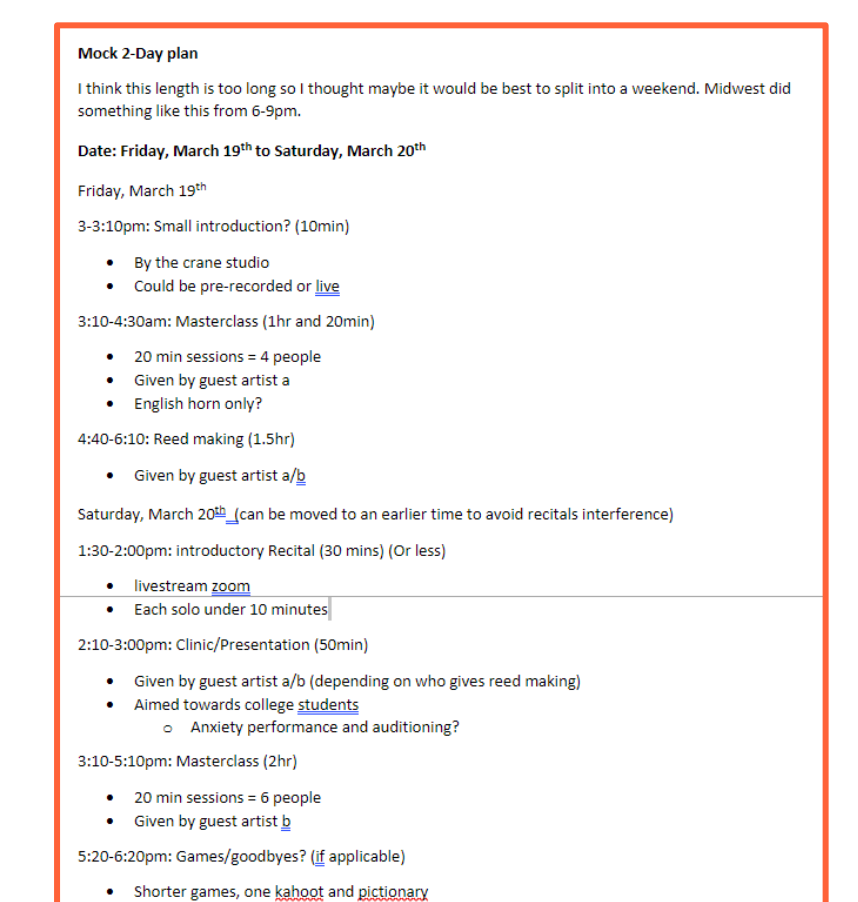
**Mock 2-Day plan**

I think this length is too long so I thought maybe it would be best to split into a weekend. Midwest did something like this from 6-9pm.

**Date: Friday, March 19th to Saturday, March 20th**

Friday, March 19th

3-3:10pm: Small introduction? (10min)

- By the crane studio
- Could be pre-recorded or live

3:10-4:30am: Masterclass (1hr and 20min)

- 20 min sessions = 4 people
- Given by guest artist a
- English horn only?

4:40-6:10: Reed making (1.5hr)

- Given by guest artist a/b

Saturday, March 20th (can be moved to an earlier time to avoid recitals interference)

1:30-2:00pm: introductory Recital (30 mins) (Or less)

- livestream zoom
- Each solo under 10 minutes

2:10-3:00pm: Clinic/Presentation (50min)

- Given by guest artist a/b (depending on who gives reed making)
- Aimed towards college students
  - Anxiety performance and auditioning?

3:10-5:10pm: Masterclass (2hr)

- 20 min sessions = 6 people
- Given by guest artist b

5:20-6:20pm: Games/goodbyes? (if applicable)

- Shorter games, one kahoot and pictionary